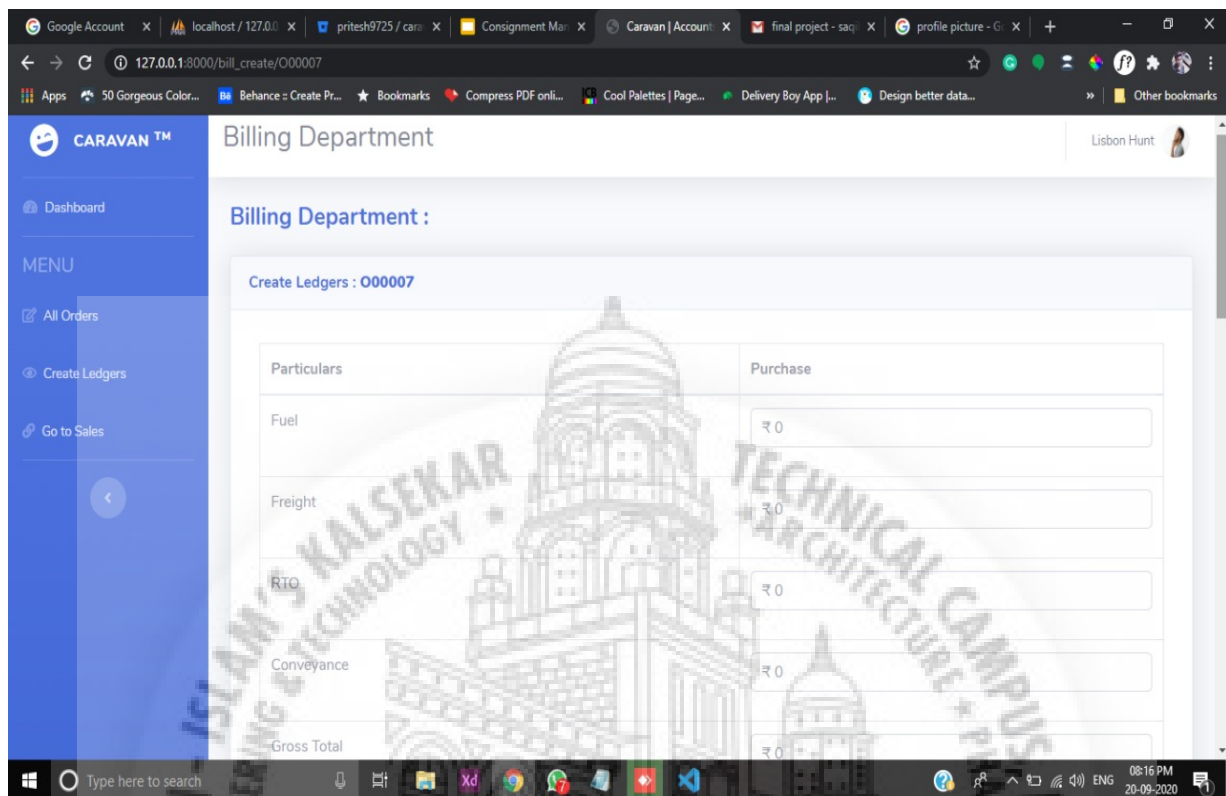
Google Account | localhost / 127.0.0 | pritesh9725 / cara | Consignment Man | Caravan | Account | final project - saqi | profile picture - G | +

127.0.0.1:8000/bill_create/O00007

Apps 50 Gorgeous Color... Behance :: Create Pr... Bookmarks Compress PDF onli... Cool Palettes | Page... Delivery Boy App |... Design better data... Other bookmarks

CARAVAN ™

Billing Department

Lisbon Hunt

Dashboard

MENU

All Orders

Create Ledgers

Go to Sales

Billing Department :

Create Ledgers : O00007

| Particulars | Purchase |
|---|---|
| Fuel | ₹0 |
| Freight | ₹0 |
| RTO | ₹0 |
| Conveyance | ₹0 |
| Gross Total | ₹0 |

ANJUMAN-I-ISLAM'S KALSEKAR TECHNICAL CAMPUS
SCHOOL OF ENGINEERING & TECHNOLOGY * ARCHITECTURE * PHARMACY

Type here to search

ENG 08:16 PM 20-09-2020